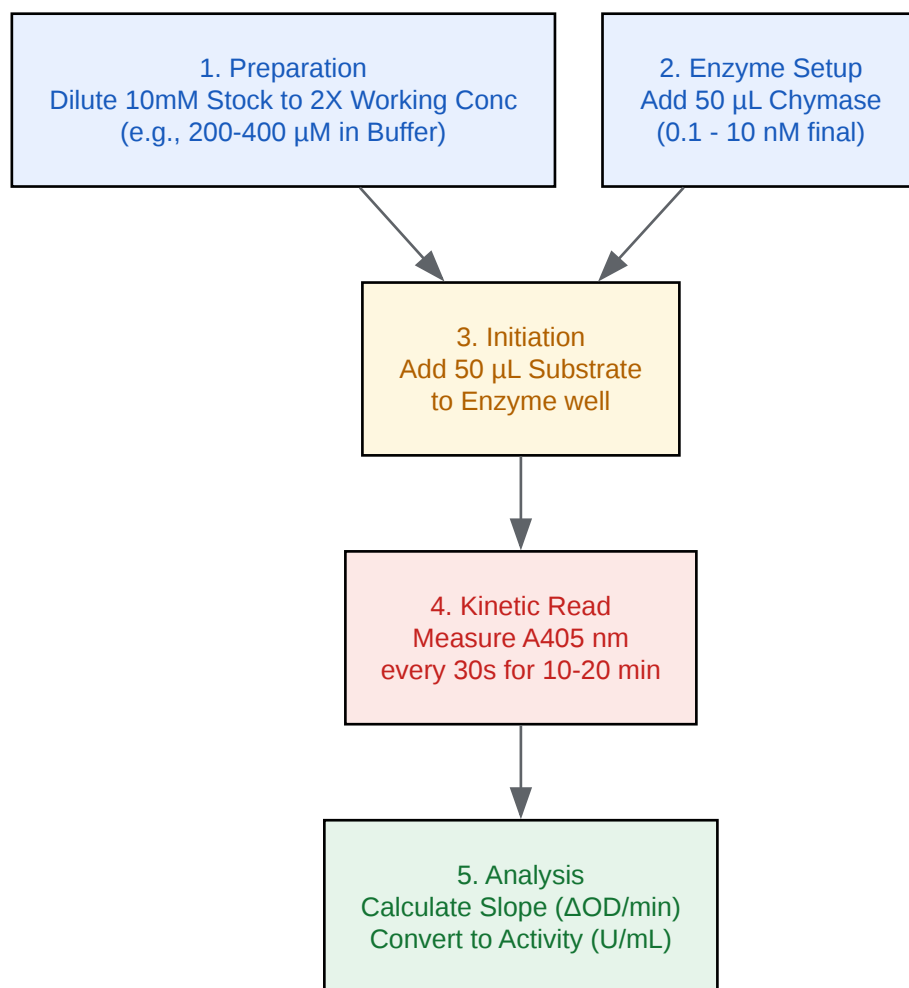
1. Preparation
Dilute 10mM Stock to 2X Working Conc
(e.g., 200-400 µM in Buffer)

2. Enzyme Setup
Add 50 µL Chymase
(0.1 - 10 nM final)

3. Initiation
Add 50 µL Substrate
to Enzyme well

4. Kinetic Read
Measure A405 nm
every 30s for 10-20 min

5. Analysis
Calculate Slope (ΔOD/min)
Convert to Activity (U/mL)